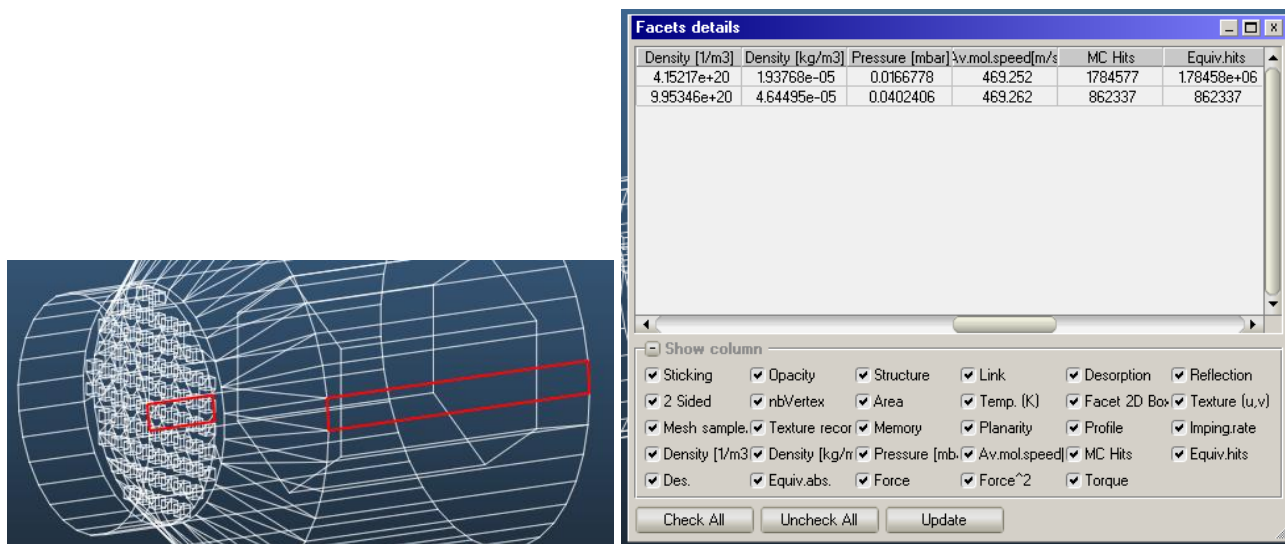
Facets details

| Density [1/m3] | Density [kg/m3] | Pressure [mbar] | Av.mol.speed[m/s | MC Hits | Equiv.hits |
|---|---|---|---|---|---|
| 4.15217e+20 | 1.93768e-05 | 0.0166778 | 469.252 | 1784577 | 1.78458e+06 |
| 9.95346e+20 | 4.64495e-05 | 0.0402406 | 469.262 | 862337 | 862337 |

Show column

Sticking
Opacity
Structure
Link
Desorption
Reflection
2 Sided
nbVertex
Area
Temp. (K)
Facet 2D Box
Texture (u,v)
Mesh sample.
Texture recor
Memory
Planarity
Profile
Imping.rate
Density [1/m3
Density [kg/m
Pressure [mb
Av.mol.speed
MC Hits
Equiv.hits
Des.
Equiv.abs.
Force
Force^2
Torque

Check All
Uncheck All
Update